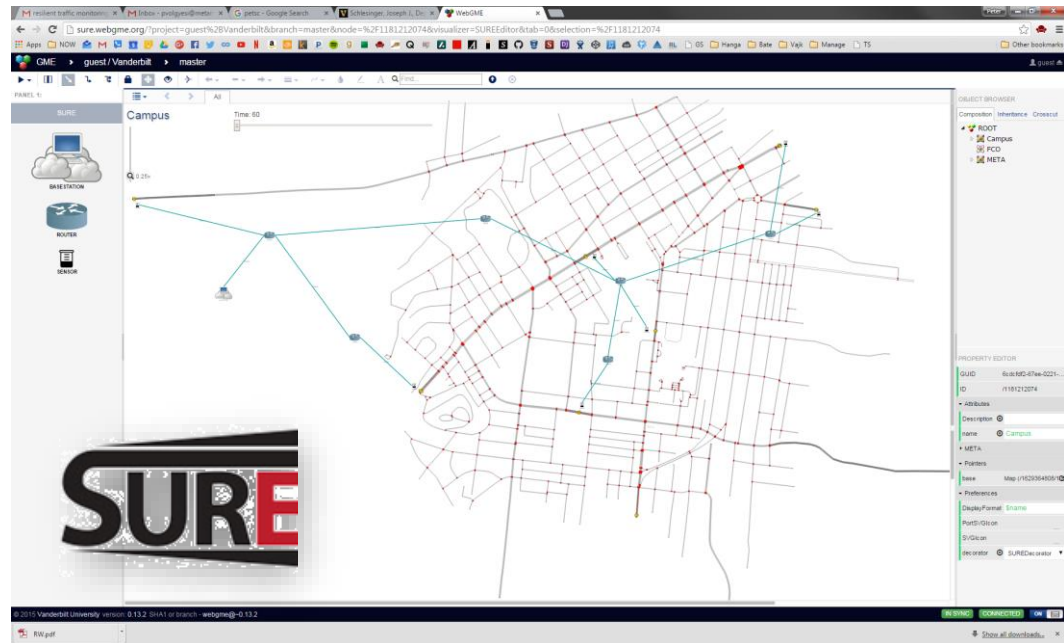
M resilient traffic monitoring | M Inbox - pvolgyesi@metis | G petsc - Google Search | Schlesinger, Joseph J., Dr. | WebGME

sure.webgme.org/?project=guest%2BVanderbilt&branch=master&node=%2F1181212074&visualizer=SUREEditor&tab=0&selection=%2F1181212074

Apps NOW GS Hanga Bate Vajk Manage TS Other bookmarks

GME › guest / Vanderbilt › master

guest

Find...

PANEL 1:

SURE

BASESTATION

ROUTER

SENSOR

All

Campus

Time: 60

0.25×

OBJECT BROWSER

Composition Inheritance Crosscut

ROOT
Campus
FCO
META

PROPERTY EDITOR

| GUID | 6cdcfdf2-67ee-0221-... |
|---|---|
| ID | /1181212074 |

Attributes

| Description | |
|---|---|
| name | Campus |

META

Pointers

| base | Map (/1629364808/... |
|---|---|

Preferences

| DisplayFormat | $name |
|---|---|
| PortSVGIcon | |
| SVGIcon | |
| decorator | SUREDecorator |

SURE

© 2015 Vanderbilt University version: 0.13.2 SHA1 or branch : webgme@~0.13.2

IN SYNC CONNECTED ON

RW.pdf

Show all downloads...